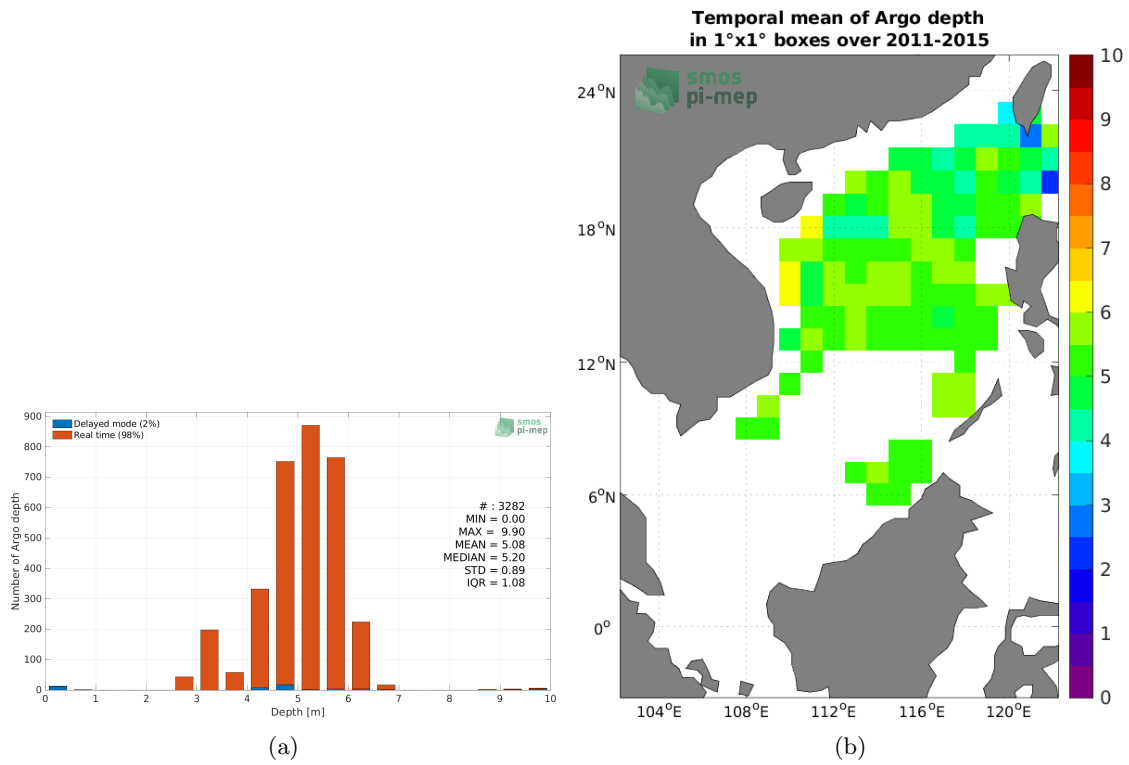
Delayed mode (2%)
Real time (98%)

smos
pi-mep

900
800
700
600
500
400
300
200
100
0

Number of Argo depth

# : 3282
MIN = 0.00
MAX = 9.90
MEAN = 5.08
MEDIAN = 5.20
STD = 0.89
IQR = 1.08

0 1 2 3 4 5 6 7 8 9 10
Depth [m]

(a)

Temporal mean of Argo depth
in 1°x1° boxes over 2011-2015

smos
pi-mep

24$^{o}$N
18$^{o}$N
12$^{o}$N
6$^{o}$N
0$^{o}$

104$^{o}$E 108$^{o}$E 112$^{o}$E 116$^{o}$E 120$^{o}$E

10
9
8
7
6
5
4
3
2
1
0

(b)